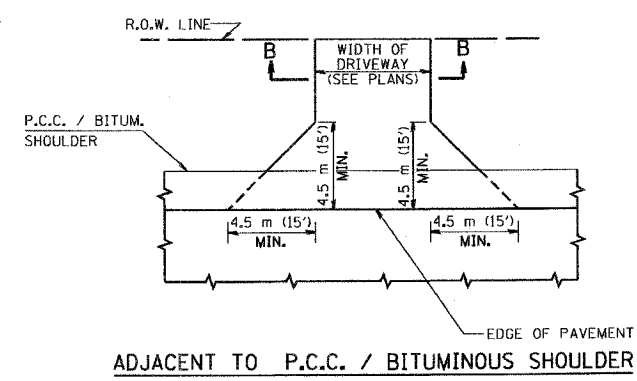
R.O.W. LINE

B

WIDTH OF DRIVEWAY (SEE PLANS)

B

P.C.C. / BITUM. SHOULDER

4.5 m (15') MIN.

4.5 m (15') MIN.

4.5 m (15') MIN.

4.5 m (15') MIN.

EDGE OF PAVEMENT

ADJACENT TO P.C.C. / BITUMINOUS SHOULDER